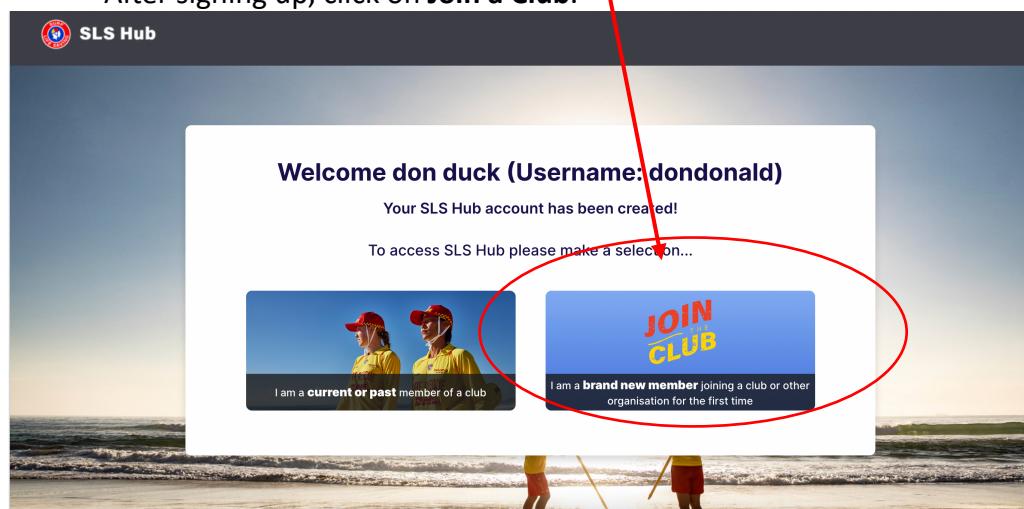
After signing up, click on **Join a Club.**

SLS Hub

Welcome don duck (Username: dondonald)

Your SLS Hub account has been created!

To access SLS Hub please make a selection...

I am a **current or past** member of a club

JOIN THE CLUB

I am a **brand new member** joining a club or other organisation for the first time